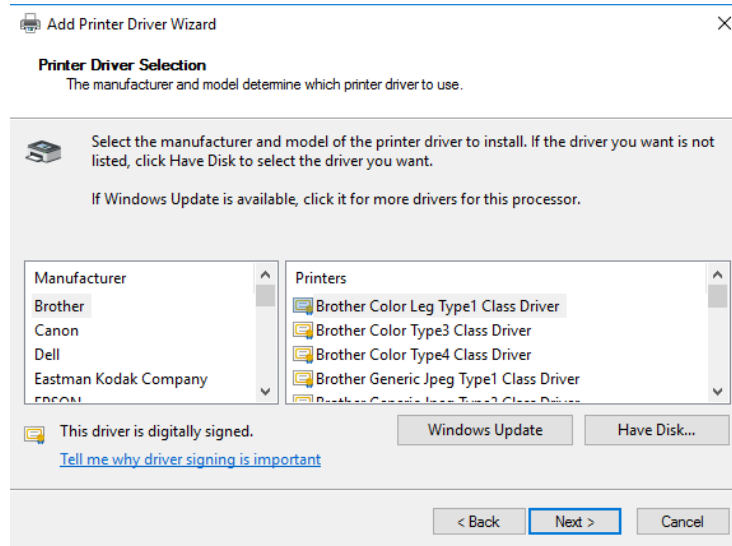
Add Printer Driver Wizard

Printer Driver Selection
The manufacturer and model determine which printer driver to use.

Select the manufacturer and model of the printer driver to install. If the driver you want is not listed, click Have Disk to select the driver you want.

If Windows Update is available, click it for more drivers for this processor.

| Manufacturer |
|---|
| Brother |
| Canon |
| Dell |
| Eastman Kodak Company |
| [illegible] |

| Printers |
|---|
| Brother Color Leg Type1 Class Driver |
| Brother Color Type3 Class Driver |
| Brother Color Type4 Class Driver |
| Brother Generic Jpeg Type1 Class Driver |
| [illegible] |

This driver is digitally signed.
Tell me why driver signing is important

Windows Update
Have Disk...

< Back
Next >
Cancel